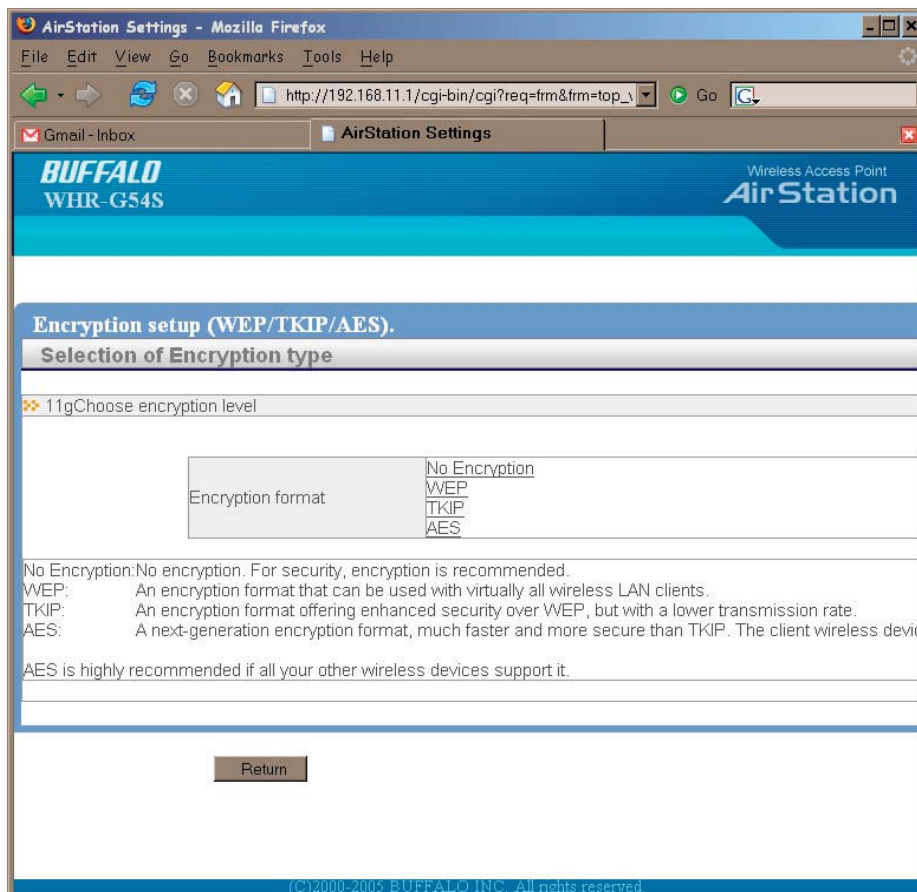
AirStation Settings - Mozilla Firefox

File Edit View Go Bookmarks Tools Help

http://192.168.11.1/cgi-bin/cgi?req=frm&frm=top_

Go

Gmail - Inbox

AirStation Settings

BUFFALO
WHR-G54S

Wireless Access Point
AirStation

Encryption setup (WEP/TKIP/AES).

Selection of Encryption type

11gChoose encryption level

| Encryption format | No Encryption<br>WEP<br>TKIP<br>AES |
|---|---|

No Encryption: No encryption. For security, encryption is recommended.
WEP: An encryption format that can be used with virtually all wireless LAN clients.
TKIP: An encryption format offering enhanced security over WEP, but with a lower transmission rate.
AES: A next-generation encryption format, much faster and more secure than TKIP. The client wireless devi

AES is highly recommended if all your other wireless devices support it.

Return

(C)2000-2005 BUFFALO INC. All rights reserved.